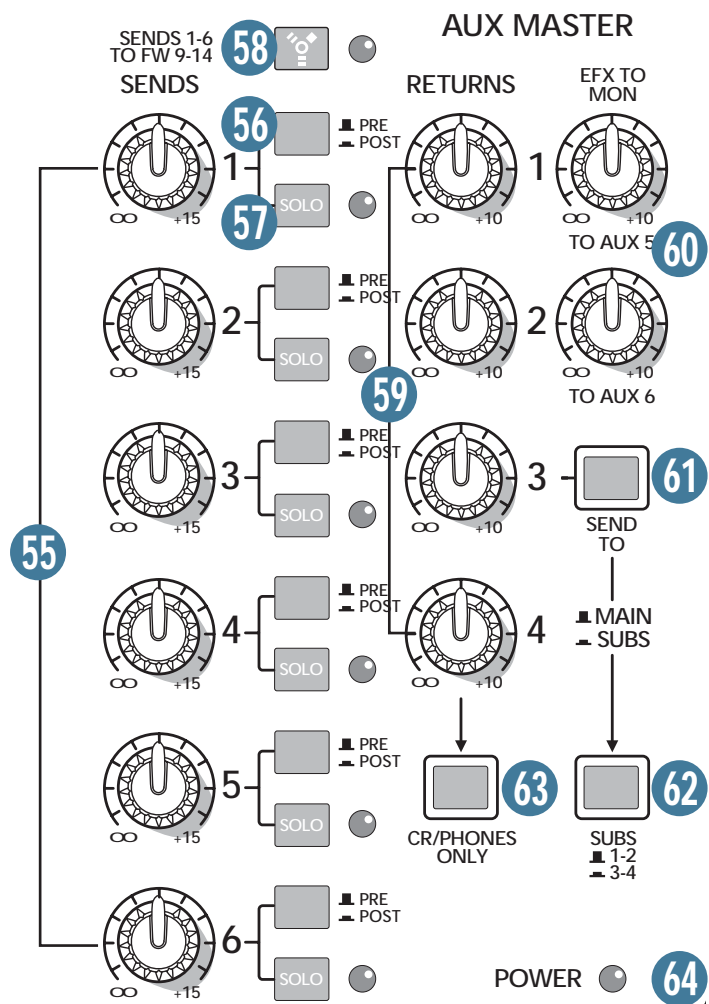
SENDS 1-6 TO FW 9-14

58

AUX MASTER

SENDS

RETURNS

EFX TO MON

56

PRE
POST

1

SOLO

57

∞ +15

1

∞ +10

∞ +10

TO AUX 5

60

PRE
POST

2

SOLO

∞ +15

2

∞ +10

∞ +10

TO AUX 6

59

PRE
POST

3

SOLO

∞ +15

3

∞ +10

61

SEND TO

55

PRE
POST

4

SOLO

∞ +15

4

∞ +10

MAIN
SUBS

PRE
POST

5

SOLO

∞ +15

63

62

CR/PHONES ONLY

SUBS
1-2
3-4

PRE
POST

6

SOLO

∞ +15

POWER

64